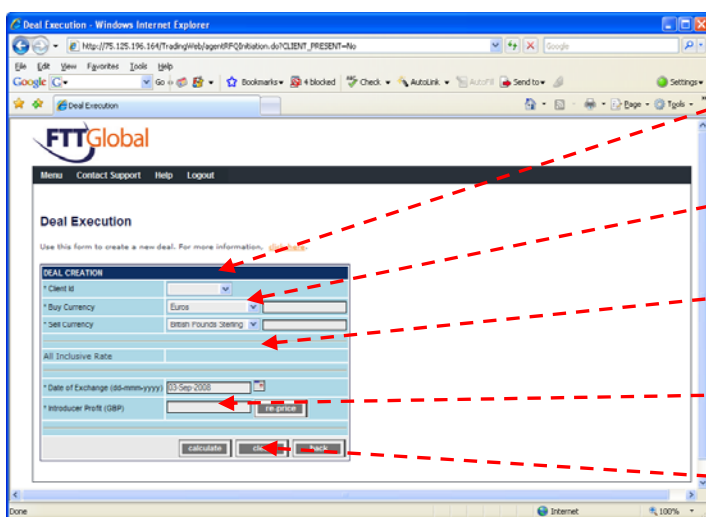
Deal Execution - Windows Internet Explorer

http://75.125.196.164/TradingWeb/agentRFQInitiation.do?CLIENT_PRESENT=No

Google

File Edit View Favorites Tools Help

Google G Go Bookmarks 4 blocked Check AutoLink AutoFill Send to Settings

Deal Execution

Page Tools

FTTGlobal

Menu Contact Support Help Logout

Deal Execution

Use this form to create a new deal. For more information, click here.

DEAL CREATION

* Client Id

* Buy Currency Euros

* Sell Currency British Pounds Sterling

All Inclusive Rate

* Date of Exchange (dd-mmm-yyyy) 03-Sep-2008

* Introducer Profit (GBP) re-price

calculate clear back

Done Internet 100%